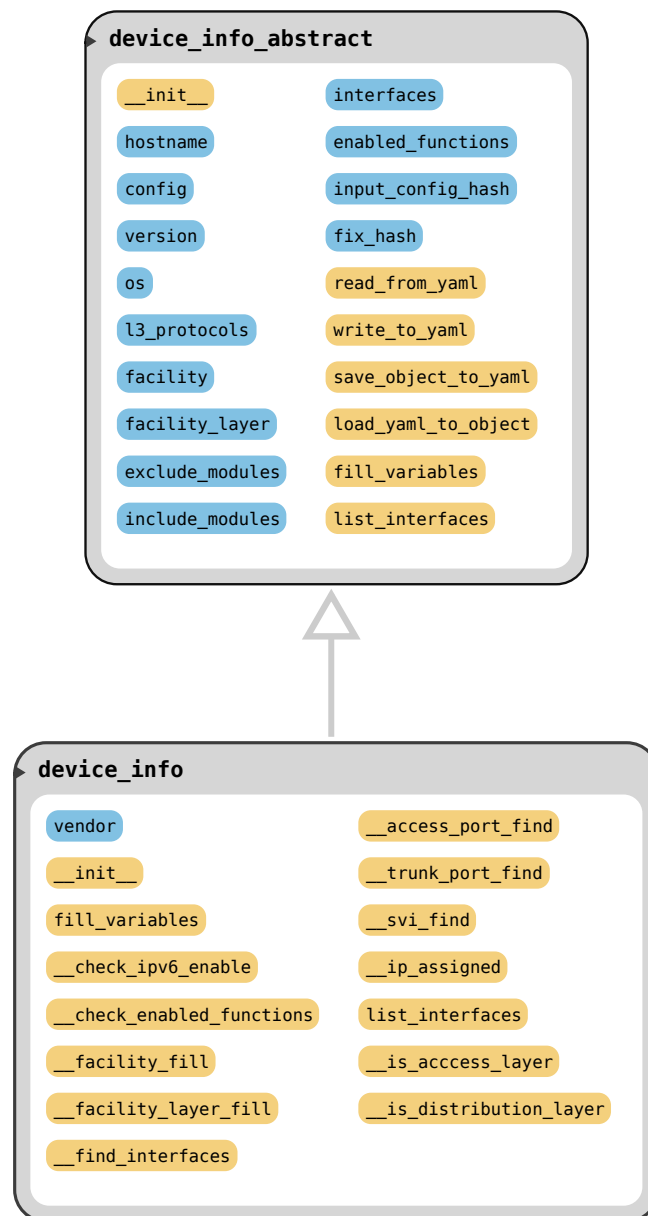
device_info_abstract

__init__
hostname
config
version
os
l3_protocols
facility
facility_layer
exclude_modules
include_modules

interfaces
enabled_functions
input_config_hash
fix_hash
read_from_yaml
write_to_yaml
save_object_to_yaml
load_yaml_to_object
fill_variables
list_interfaces

device_info

vendor
__init__
fill_variables
__check_ipv6_enable
__check_enabled_functions
__facility_fill
__facility_layer_fill
__find_interfaces

__access_port_find
__trunk_port_find
__svi_find
__ip_assigned
list_interfaces
__is_acccess_layer
__is_distribution_layer